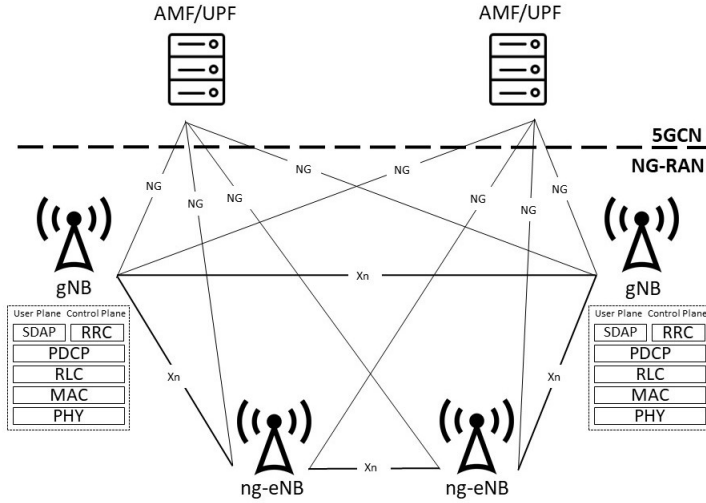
AMF/UPF

AMF/UPF

5GCN

NG-RAN

NG NG NG NG NG NG NG NG

gNB

gNB

Xn

User Plane Control Plane
SDAP RRC
PDCP
RLC
MAC
PHY

User Plane Control Plane
SDAP RRC
PDCP
RLC
MAC
PHY

Xn

Xn

Xn

ng-eNB

ng-eNB